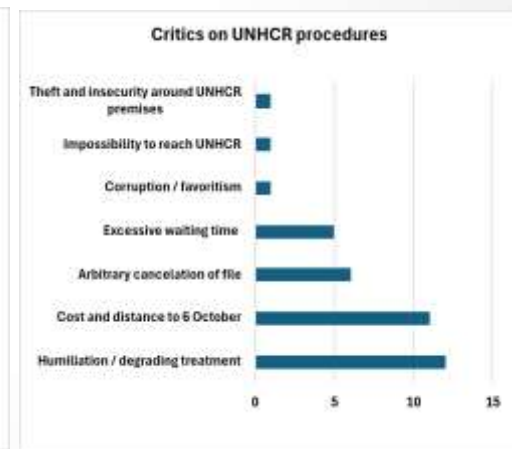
Critics on UNHCR procedures

Theft and insecurity around UNHCR premises

Impossibility to reach UNHCR

Corruption / favoritism

Excessive waiting time

Arbitrary cancelation of file

Cost and distance to 6 October

Humiliation / degrading treatment

0
5
10
15